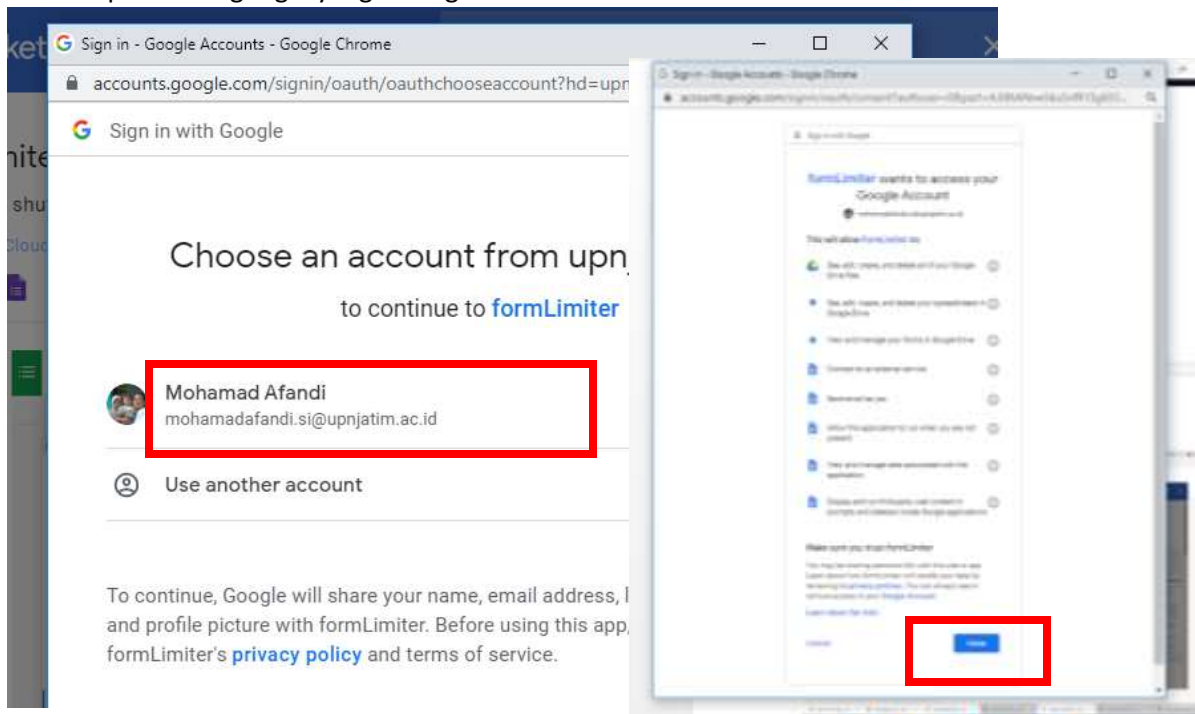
Sign in - Google Accounts - Google Chrome

accounts.google.com/signin/oauth/oauthchooseaccount?hd=upn

Sign in with Google

Choose an account from upn

to continue to formLimiter

Mohamad Afandi
mohamadafandi.si@upnjatim.ac.id

Use another account

To continue, Google will share your name, email address, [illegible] and profile picture with formLimiter. Before using this app, formLimiter's privacy policy and terms of service.

Sign in - Google Accounts - Google Chrome

formLimiter wants to access your Google Account

This will allow formLimiter to:

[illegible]

Make sure you trust formLimiter

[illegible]

Cancel

Allow